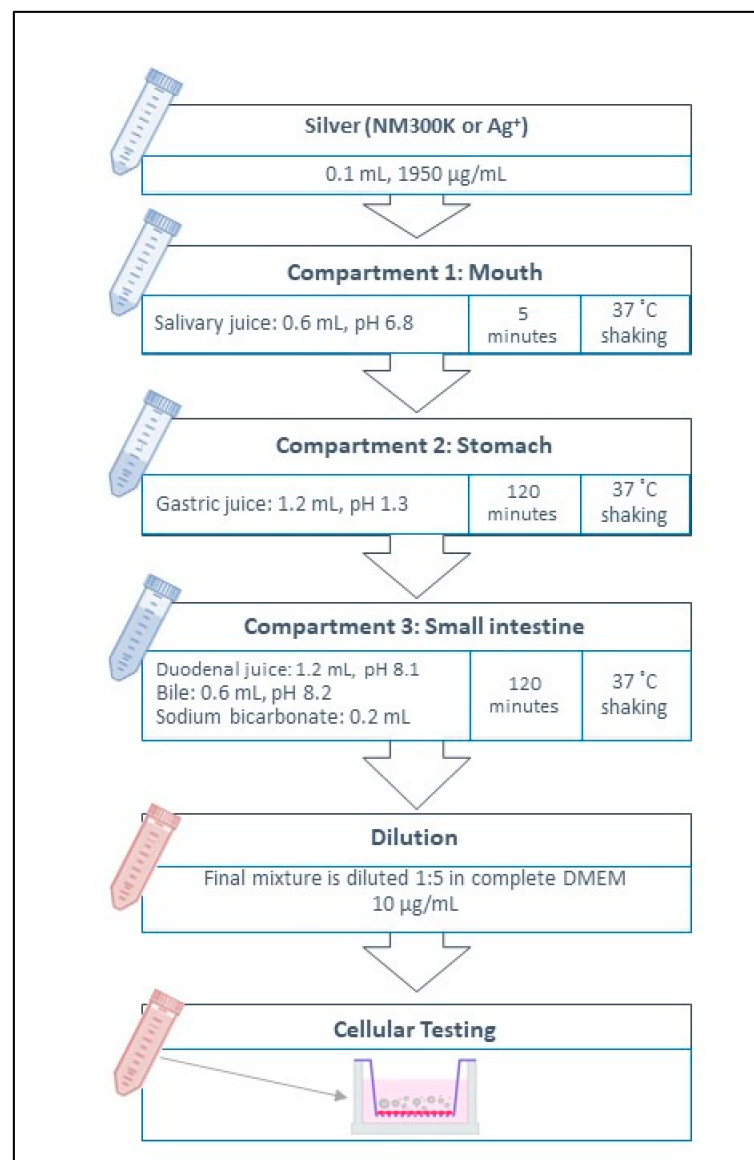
Silver (NM300K or Ag$^+$)

0.1 mL, 1950 µg/mL

Compartment 1: Mouth

| Salivary juice: 0.6 mL, pH 6.8 | 5 minutes | 37 °C shaking |
|---|---|---|

Compartment 2: Stomach

| Gastric juice: 1.2 mL, pH 1.3 | 120 minutes | 37 °C shaking |
|---|---|---|

Compartment 3: Small intestine

| Duodenal juice: 1.2 mL, pH 8.1<br>Bile: 0.6 mL, pH 8.2<br>Sodium bicarbonate: 0.2 mL | 120 minutes | 37 °C shaking |
|---|---|---|

Dilution

Final mixture is diluted 1:5 in complete DMEM
10 µg/mL

Cellular Testing